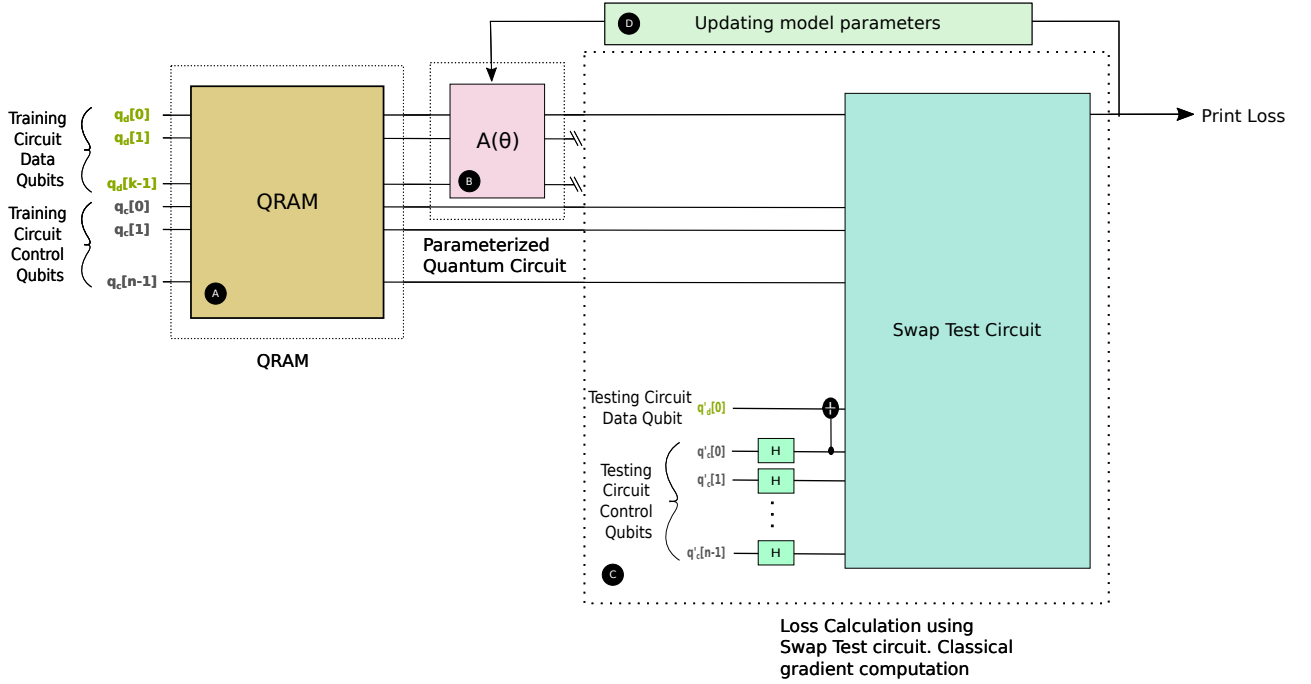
D Updating model parameters

Training Circuit Data Qubits

$q_d[0]$
$q_d[1]$
$q_d[k-1]$

Training Circuit Control Qubits

$q_c[0]$
$q_c[1]$
$q_c[n-1]$

QRAM

A

A(θ)

B

Parameterized Quantum Circuit

Print Loss

Swap Test Circuit

QRAM

Testing Circuit Data Qubit

$q'_d[0]$

Testing Circuit Control Qubits

$q'_c[0]$
$q'_c[1]$
$q'_c[n-1]$

H
H
H

C

Loss Calculation using Swap Test circuit. Classical gradient computation